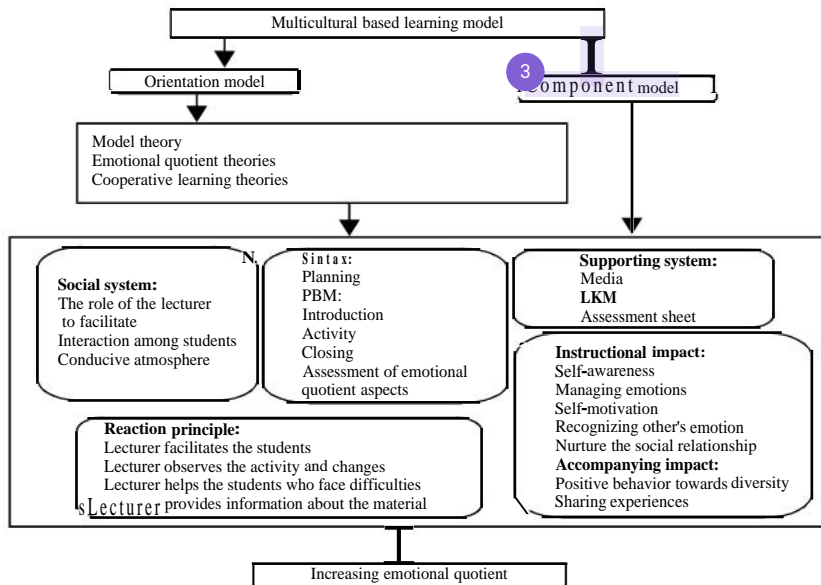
Multicultural based learning model

Orientation model

3

Component model

Model theory
Emotional quotient theories
Cooperative learning theories

N.

Social system:
The role of the lecturer to facilitate
Interaction among students
Conducive atmosphere

Sintax:
Planning
PBM:
Introduction
Activity
Closing
Assessment of emotional quotient aspects

Supporting system:
Media
LKM
Assessment sheet

Instructional impact:
Self-awareness
Managing emotions
Self-motivation
Recognizing other's emotion
Nurture the social relationship
Accompanying impact:
Positive behavior towards diversity
Sharing experiences

Reaction principle:
Lecturer facilitates the students
Lecturer observes the activity and changes
Lecturer helps the students who face difficulties
sLecturer provides information about the material

Increasing emotional quotient